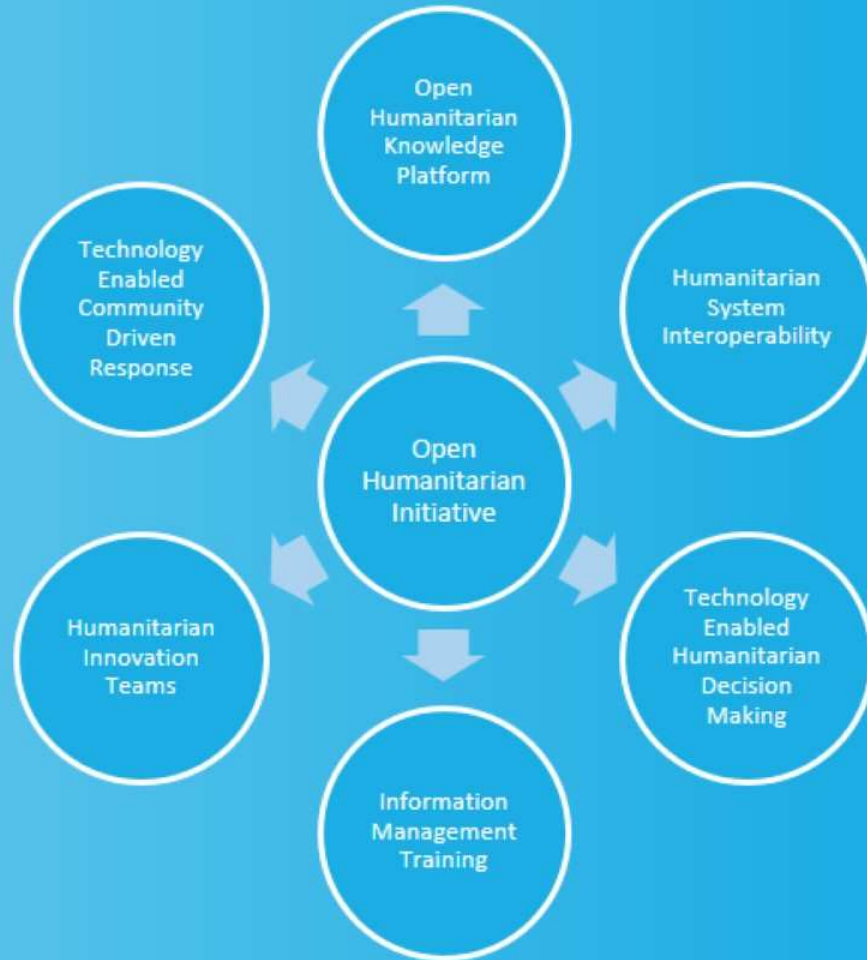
Open Humanitarian Knowledge Platform

Technology Enabled Community Driven Response

Humanitarian System Interoperability

Open Humanitarian Initiative

Humanitarian Innovation Teams

Technology Enabled Humanitarian Decision Making

Information Management Training